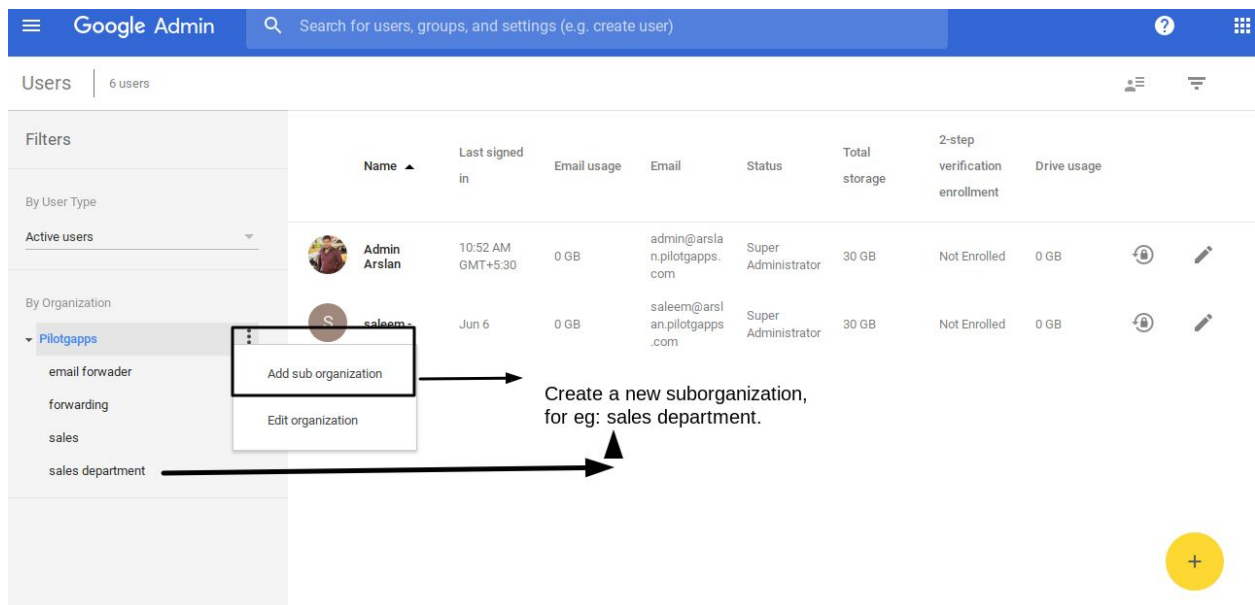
Google Admin

Search for users, groups, and settings (e.g. create user)

Users | 6 users

Filters

By User Type

Active users

By Organization

Pilotgapps

email forwader

forwarding

sales

sales department

Add sub organization

Edit organization

| | Name | Last signed in | Email usage | Email | Status | Total storage | 2-step verification enrollment | Drive usage |
|---|---|---|---|---|---|---|---|---|
| | Admin Arslan | 10:52 AM GMT+5:30 | 0 GB | admin@arslan.pilotgapps.com | Super Administrator | 30 GB | Not Enrolled | 0 GB |
| S | saleem - | Jun 6 | 0 GB | saleem@arslan.pilotgapps.com | Super Administrator | 30 GB | Not Enrolled | 0 GB |

Create a new suborganization, for eg: sales department.

+